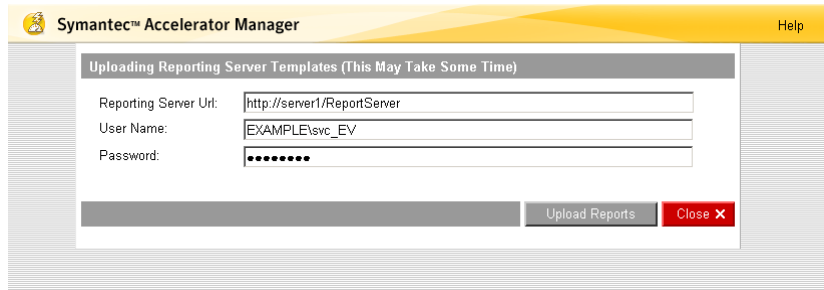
Symantec™ Accelerator Manager

Help

Uploading Reporting Server Templates (This May Take Some Time)

Reporting Server Url: http://server1/ReportServer

User Name: EXAMPLE\svc_EV

Password: ••••••••

Upload Reports

Close ✕